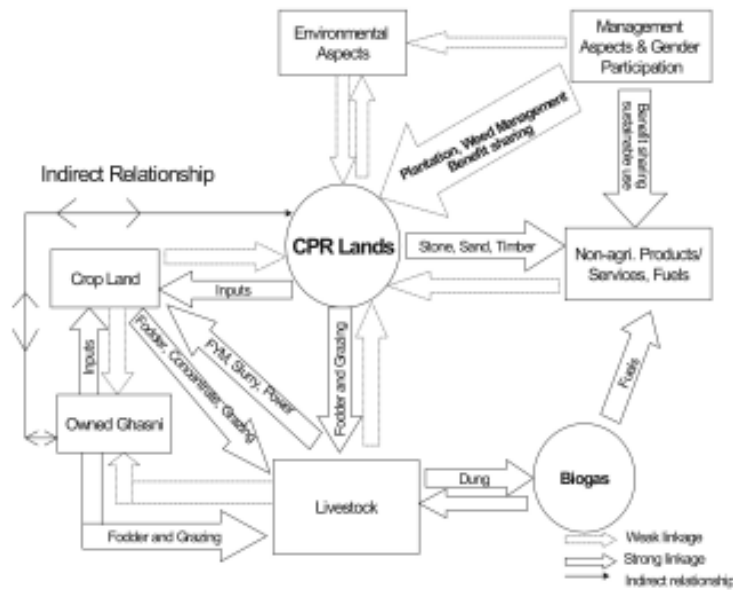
Environmental Aspects

Management Aspects & Gender Participation

Plantation, Weed Management Benefit sharing

Benefit sharing sustainable use

Indirect Relationship

CPR Lands

Stone, Sand, Timber

Non-agri. Products/ Services, Fuels

Crop Land

Inputs

Inputs

Fodder, Concentrate, Grazing

FYM, Slurry, Power

Fodder and Grazing

Owned Ghasni

Fuels

Biogas

Dung

Livestock

Fodder and Grazing

Weak linkage

Strong linkage

Indirect relationship